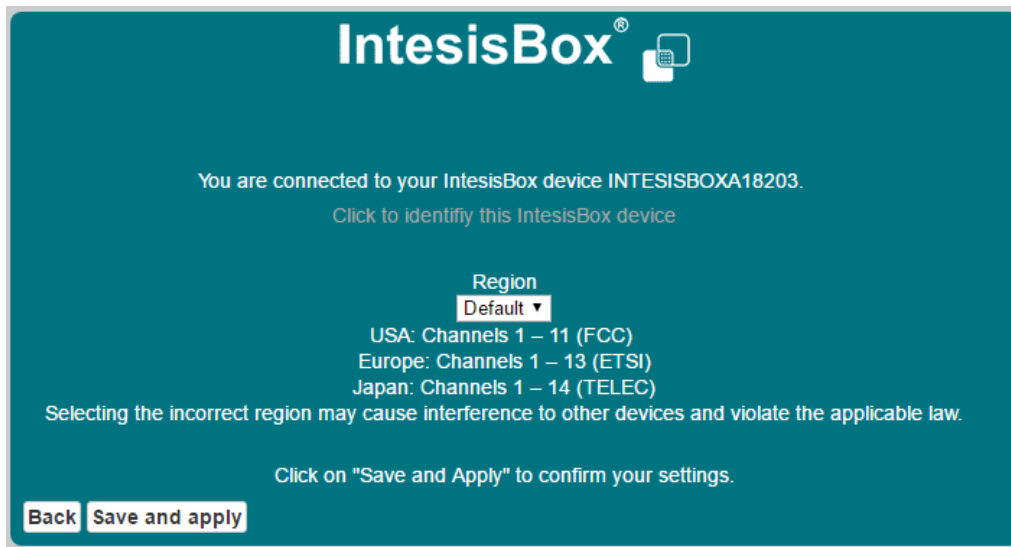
IntesisBox®

You are connected to your IntesisBox device INTESISBOXA18203.

Click to identifiy this IntesisBox device

Region

Default ▾

USA: Channels 1 – 11 (FCC)

Europe: Channels 1 – 13 (ETSI)

Japan: Channels 1 – 14 (TELEC)

Selecting the incorrect region may cause interference to other devices and violate the applicable law.

Click on "Save and Apply" to confirm your settings.

Back Save and apply